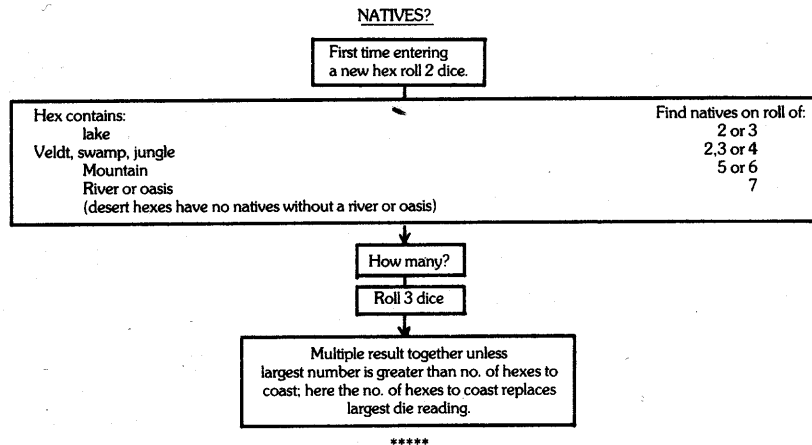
NATIVES?

First time entering a new hex roll 2 dice.

Hex contains:
lake
Veldt, swamp, jungle
Mountain
River or oasis
(desert hexes have no natives without a river or oasis)

Find natives on roll of:
2 or 3
2,3 or 4
5 or 6
7

How many?

Roll 3 dice

Multiple result together unless largest number is greater than no. of hexes to coast; here the no. of hexes to coast replaces largest die reading.

*****